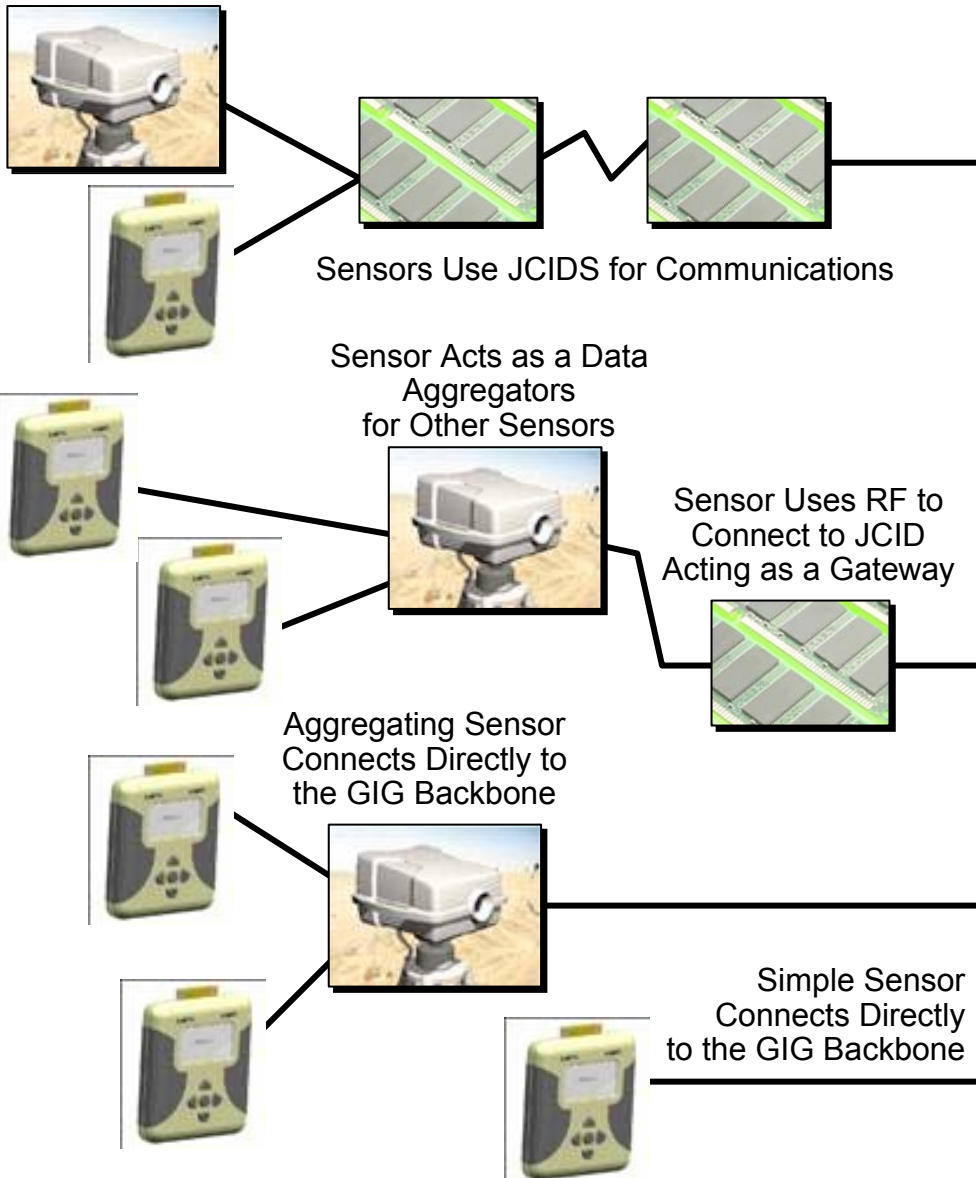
Sensors Use JCIDS for Communications

Sensor Acts as a Data Aggregators for Other Sensors

Sensor Uses RF to Connect to JCID Acting as a Gateway

Aggregating Sensor Connects Directly to the GIG Backbone

Simple Sensor Connects Directly to the GIG Backbone